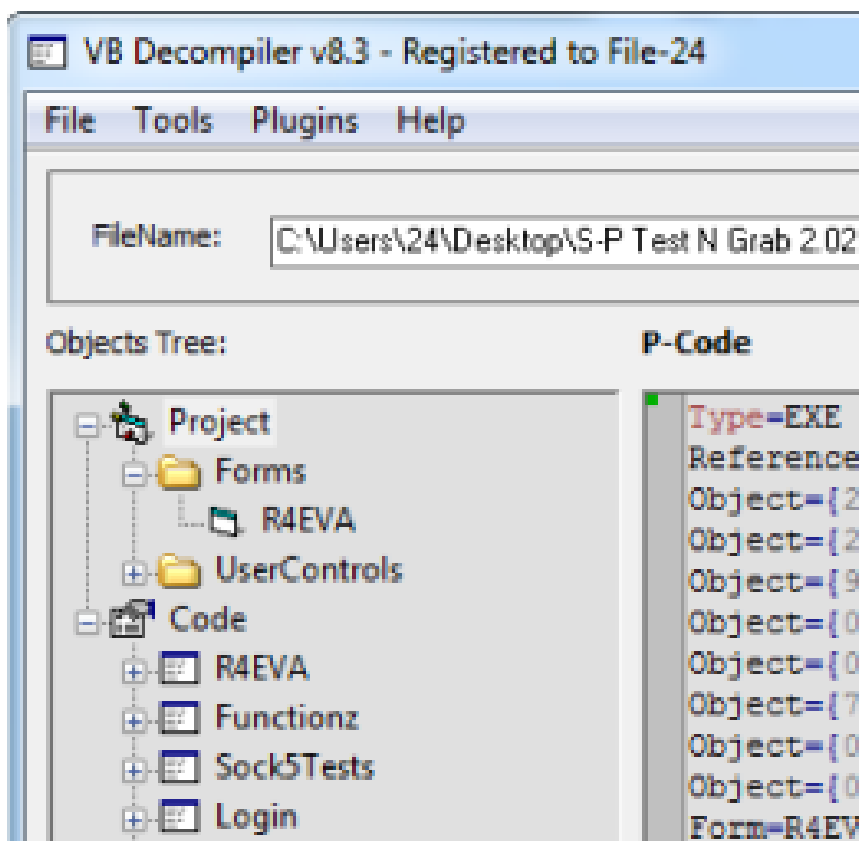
VB Decompiler v8.3 - Registered to File-24

File Tools Plugins Help

FileName: C:\Users\24\Desktop\S-P Test N Grab 2.02

Objects Tree:

P-Code

Project
Forms
R4EVA
UserControls
Code
R4EVA
Functionz
Sock5Tests
Login

Type=EXE
Reference
Object={2
Object={2
Object={9
Object={0
Object={0
Object={7
Object={0
Object={0
Form=R4EV